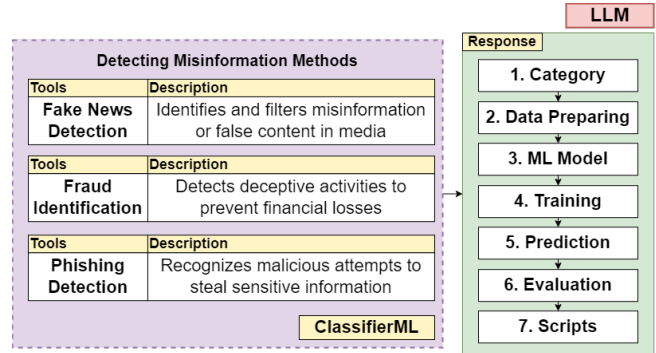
LLM

Detecting Misinformation Methods

| Tools | Description |
|---|---|
| Fake News Detection | Identifies and filters misinformation or false content in media |

| Tools | Description |
|---|---|
| Fraud Identification | Detects deceptive activities to prevent financial losses |

| Tools | Description |
|---|---|
| Phishing Detection | Recognizes malicious attempts to steal sensitive information |

ClassifierML

Response

1. Category

2. Data Preparing

3. ML Model

4. Training

5. Prediction

6. Evaluation

7. Scripts